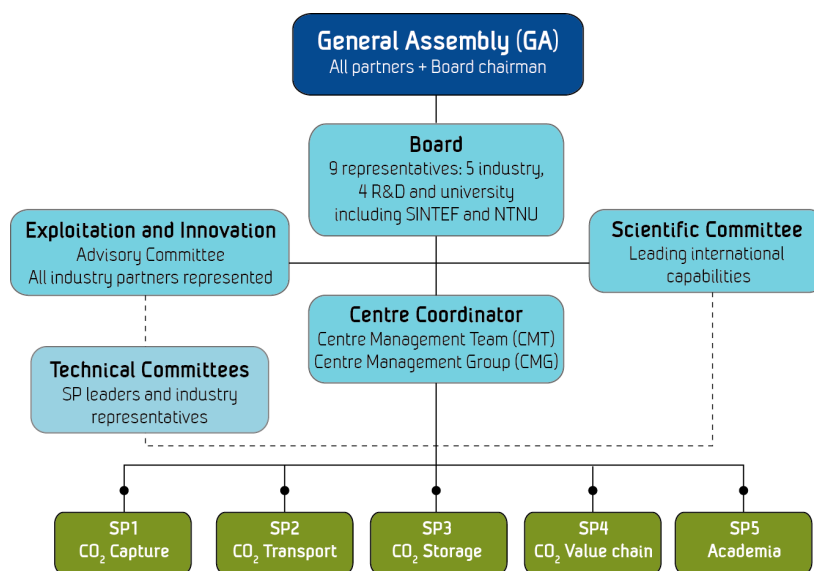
General Assembly (GA)
All partners + Board chairman

Board
9 representatives: 5 industry, 4 R&D and university including SINTEF and NTNU

Exploitation and Innovation
Advisory Committee
All industry partners represented

Scientific Committee
Leading international capabilities

Centre Coordinator
Centre Management Team (CMT)
Centre Management Group (CMG)

Technical Committees
SP leaders and industry representatives

SP1
$CO_2$ Capture

SP2
$CO_2$ Transport

SP3
$CO_2$ Storage

SP4
$CO_2$ Value chain

SP5
Academia